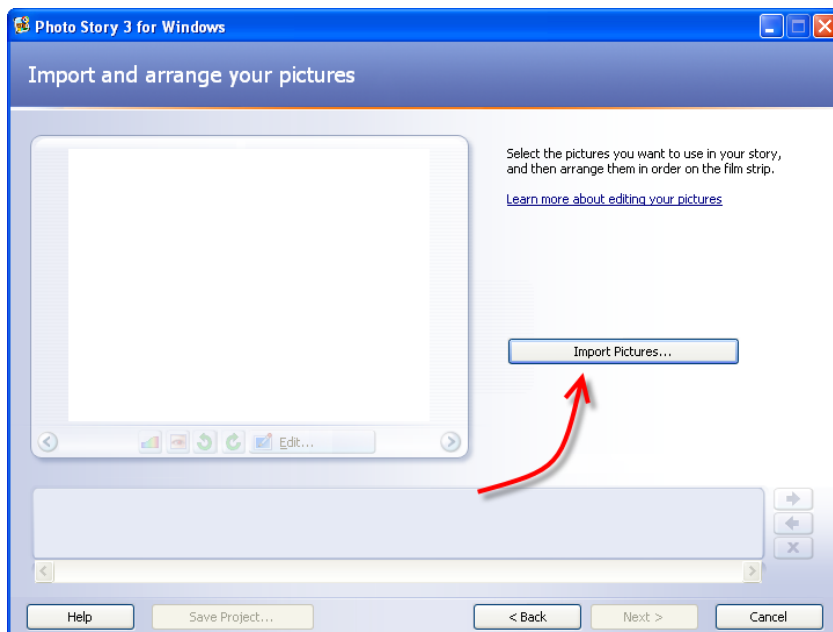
Photo Story 3 for Windows

Import and arrange your pictures

Select the pictures you want to use in your story, and then arrange them in order on the film strip.

Learn more about editing your pictures

Import Pictures...

Edit...

Help

Save Project...

< Back

Next >

Cancel